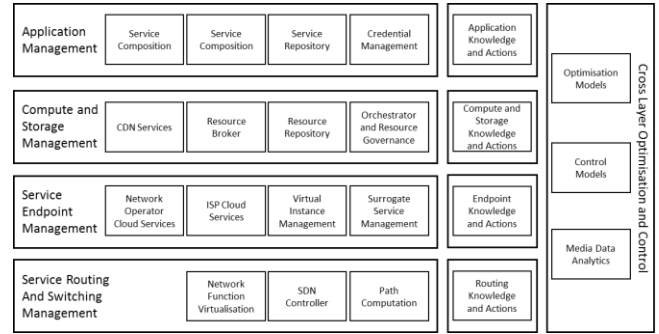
Application Management

Service Composition

Service Composition

Service Repository

Credential Management

Application Knowledge and Actions

Compute and Storage Management

CDN Services

Resource Broker

Resource Repository

Orchestrator and Resource Governance

Compute and Storage Knowledge and Actions

Service Endpoint Management

Network Operator Cloud Services

ISP Cloud Services

Virtual Instance Management

Surrogate Service Management

Endpoint Knowledge and Actions

Service Routing And Switching Management

Network Function Virtualisation

SDN Controller

Path Computation

Routing Knowledge and Actions

Optimisation Models

Control Models

Media Data Analytics

Cross Layer Optimisation and Control